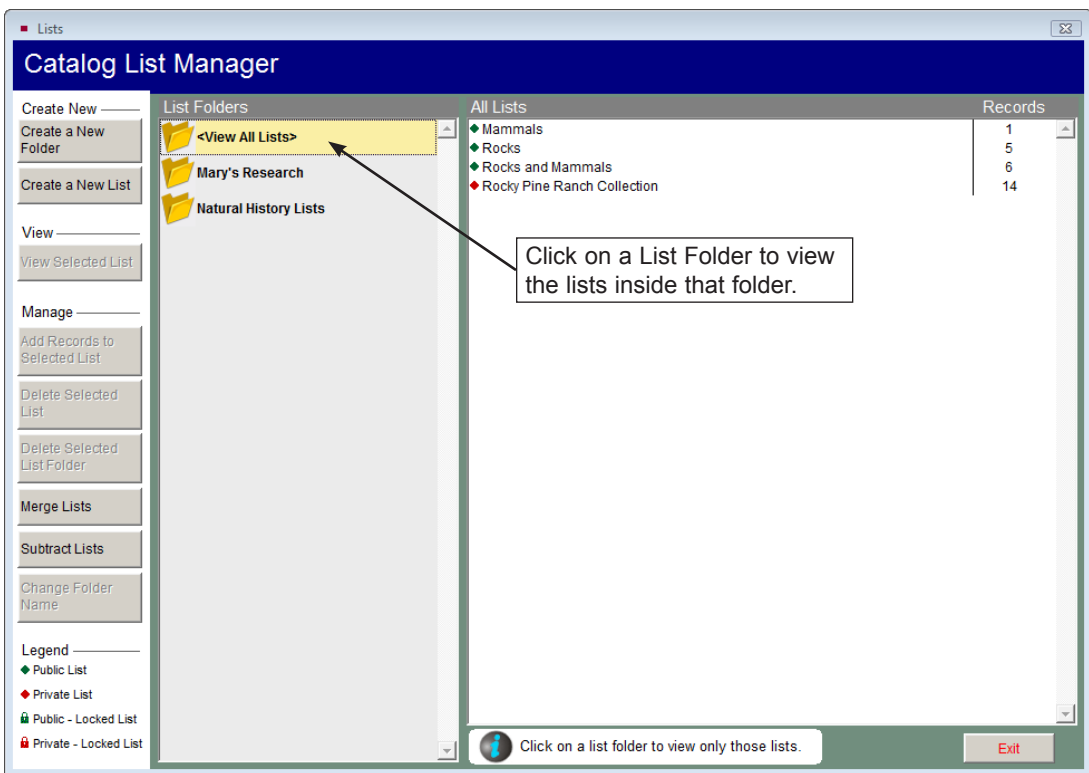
Lists

Catalog List Manager

Create New
Create a New Folder
Create a New List

View
View Selected List

Manage
Add Records to Selected List
Delete Selected List
Delete Selected List Folder
Merge Lists
Subtract Lists
Change Folder Name

Legend
Public List
Private List
Public - Locked List
Private - Locked List

List Folders
<View All Lists>
Mary's Research
Natural History Lists

| All Lists | Records |
|---|---|
| Mammals | 1 |
| Rocks | 5 |
| Rocks and Mammals | 6 |
| Rocky Pine Ranch Collection | 14 |

Click on a List Folder to view the lists inside that folder.

Click on a list folder to view only those lists.

Exit